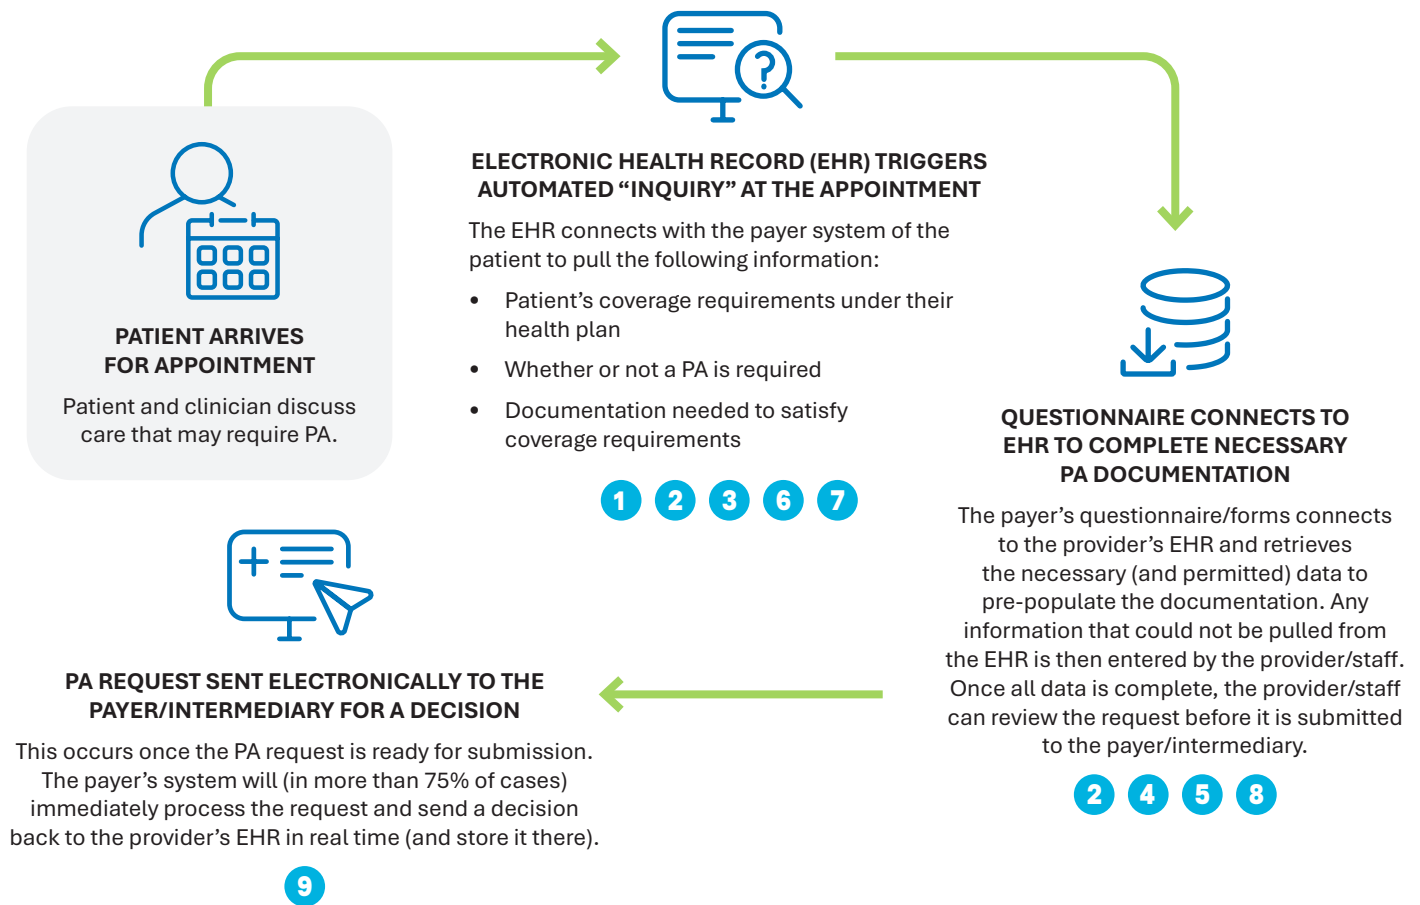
PATIENT ARRIVES FOR APPOINTMENT

Patient and clinician discuss care that may require PA.

ELECTRONIC HEALTH RECORD (EHR) TRIGGERS AUTOMATED “INQUIRY” AT THE APPOINTMENT

The EHR connects with the payer system of the patient to pull the following information:

- Patient’s coverage requirements under their health plan
- Whether or not a PA is required
- Documentation needed to satisfy coverage requirements

1 2 3 6 7

QUESTIONNAIRE CONNECTS TO EHR TO COMPLETE NECESSARY PA DOCUMENTATION

The payer’s questionnaire/forms connects to the provider’s EHR and retrieves the necessary (and permitted) data to pre-populate the documentation. Any information that could not be pulled from the EHR is then entered by the provider/staff. Once all data is complete, the provider/staff can review the request before it is submitted to the payer/intermediary.

2 4 5 8

PA REQUEST SENT ELECTRONICALLY TO THE PAYER/INTERMEDIARY FOR A DECISION

This occurs once the PA request is ready for submission. The payer’s system will (in more than 75% of cases) immediately process the request and send a decision back to the provider’s EHR in real time (and store it there).

9